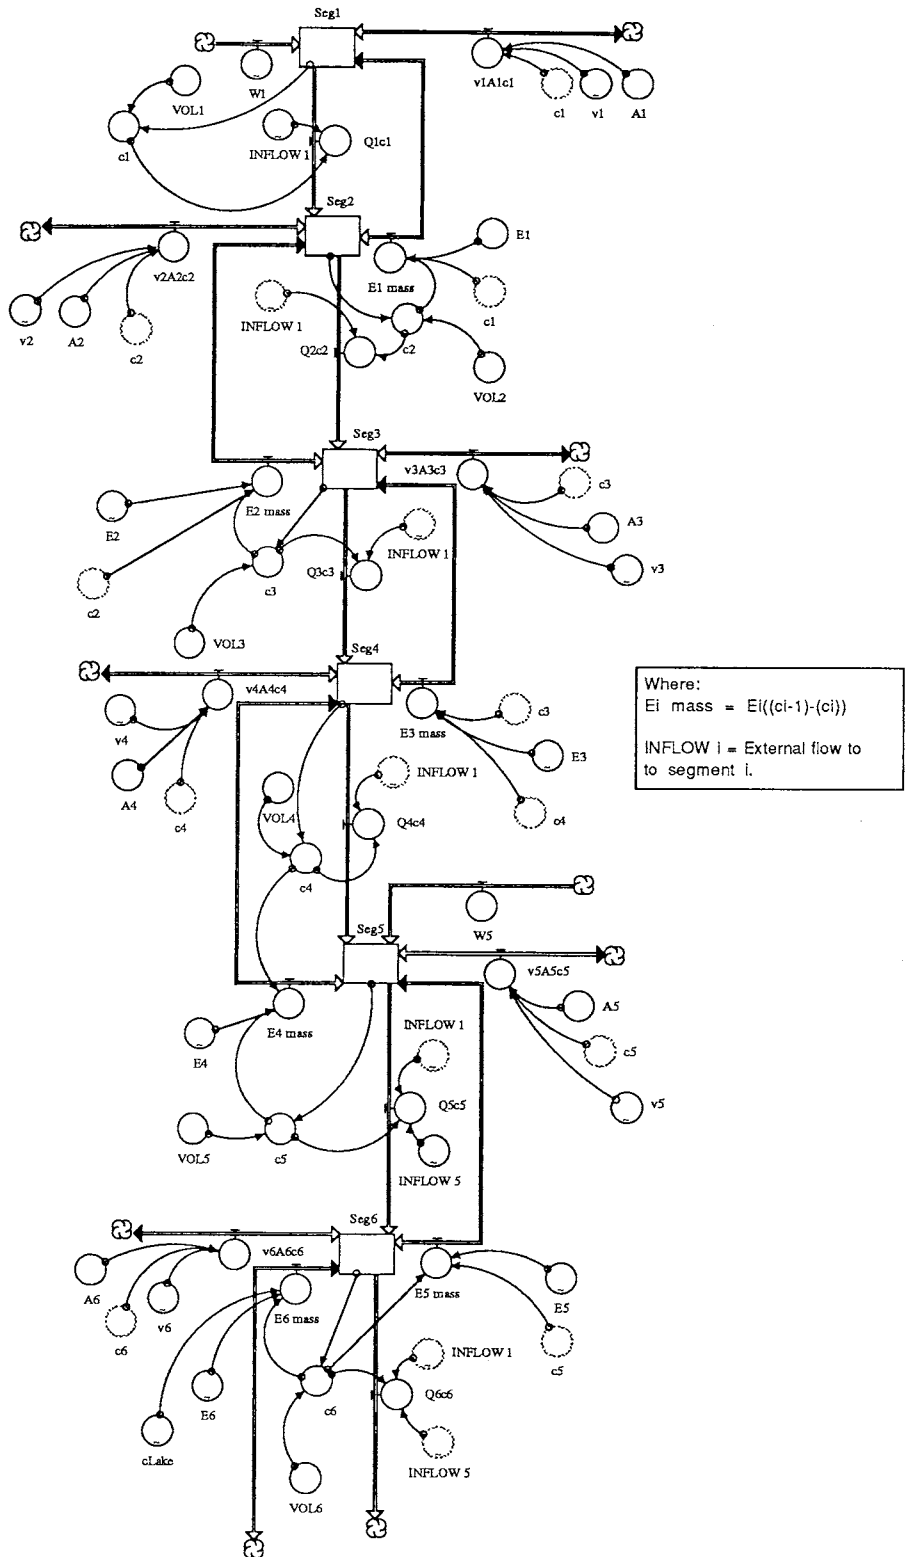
Seg1
W1
v1A1c1
c1
v1
A1
VOL1
c1
INFLOW 1
Q1c1
Seg2
E1
v2A2c2
E1 mass
c1
INFLOW 1
v2
A2
c2
Q2c2
c2
VOL2
Seg3
v3A3c3
c3
E2 mass
E2
A3
INFLOW 1
Q3c3
c3
v3
c2
VOL3
Seg4
v4A4c4
v4
E3 mass
c3
E3
A4
c4
c4
INFLOW 1
VOL4
Q4c4
c4
W5
Seg5
v5A5c5
E4 mass
A5
E4
INFLOW 1
c5
Q5c5
v5
VOL5
c5
INFLOW 5
Seg6
v6A6c6
A6
E6 mass
E5 mass
E5
c6
v6
INFLOW 1
c5
c6
E6
Q6c6
cLake
INFLOW 5
VOL6

Where:
Ei mass = Ei((ci-1)-(ci))

INFLOW i = External flow to to segment i.